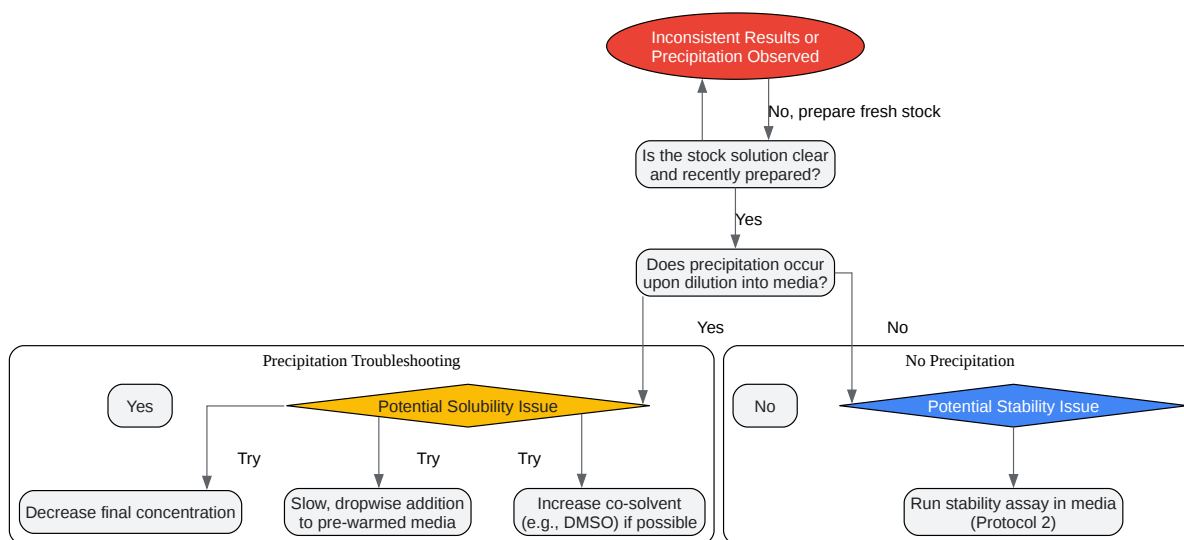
Inconsistent Results or Precipitation Observed

No, prepare fresh stock

Is the stock solution clear and recently prepared?

Yes

Does precipitation occur upon dilution into media?

Yes

No

Precipitation Troubleshooting

Yes

Potential Solubility Issue

Try

Try

Try

Decrease final concentration

Slow, dropwise addition to pre-warmed media

Increase co-solvent (e.g., DMSO) if possible

No Precipitation

No

Potential Stability Issue

Run stability assay in media (Protocol 2)